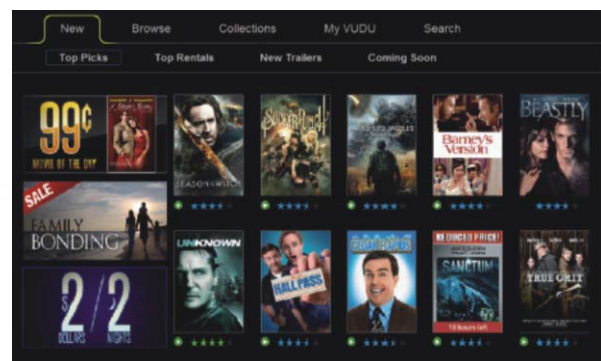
New
Browse
Collections
My VUDU
Search

Top Picks
Top Rentals
New Trailers
Coming Soon

99¢
MOVIE OF THE DAY

SALE
FAMILY BONDING

$2/2
DOLLARS NIGHTS

SEASON OF THE WITCH

SUCKER PUNCH

Barney's Version

BEASTLY

UNKNOWN

HALL PASS

Cedar Rapids

REDUCED PRICE!
SANCTUM
10 hours left

TRUE GRIT